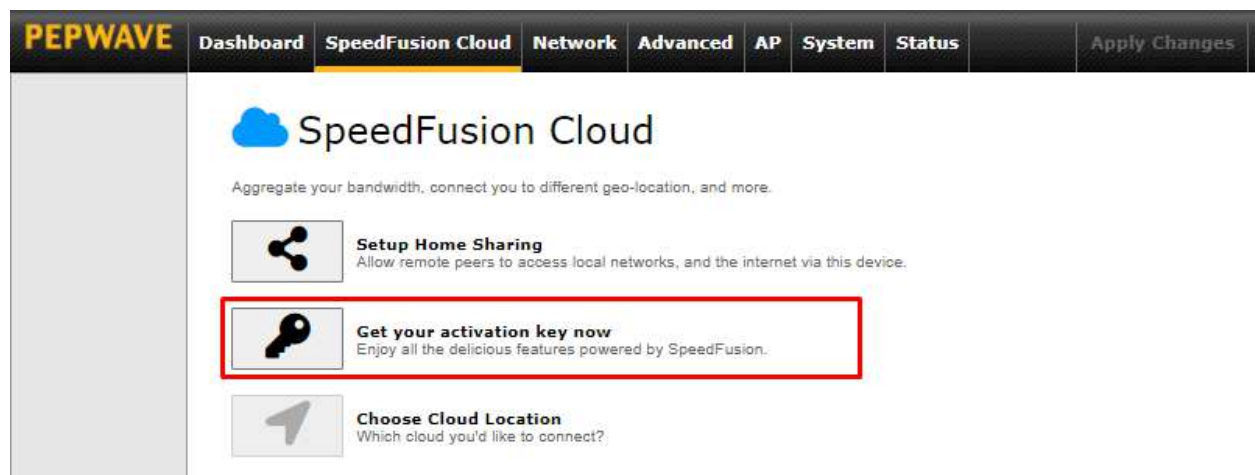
PEPWAVE Dashboard SpeedFusion Cloud Network Advanced AP System Status Apply Changes

SpeedFusion Cloud

Aggregate your bandwidth, connect you to different geo-location, and more.

Setup Home Sharing
Allow remote peers to access local networks, and the internet via this device.

Get your activation key now
Enjoy all the delicious features powered by SpeedFusion.

Choose Cloud Location
Which cloud you'd like to connect?